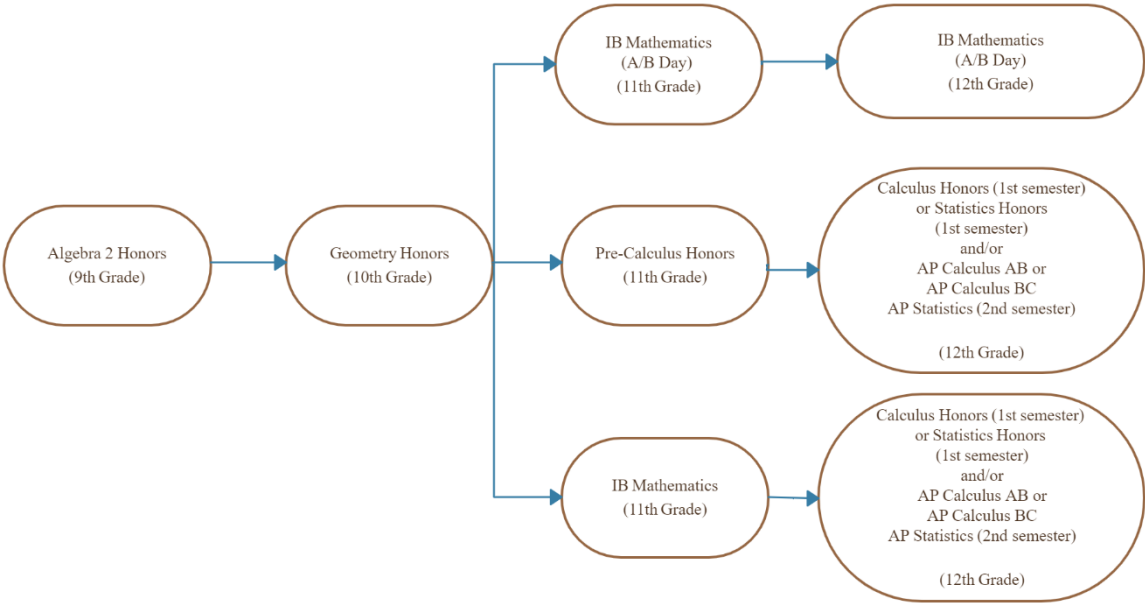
IB Mathematics
(A/B Day)
(11th Grade)

IB Mathematics
(A/B Day)
(12th Grade)

Algebra 2 Honors
(9th Grade)

Geometry Honors
(10th Grade)

Pre-Calculus Honors
(11th Grade)

Calculus Honors (1st semester)
or Statistics Honors
(1st semester)
and/or
AP Calculus AB or
AP Calculus BC
AP Statistics (2nd semester)

(12th Grade)

IB Mathematics
(11th Grade)

Calculus Honors (1st semester)
or Statistics Honors
(1st semester)
and/or
AP Calculus AB or
AP Calculus BC
AP Statistics (2nd semester)

(12th Grade)